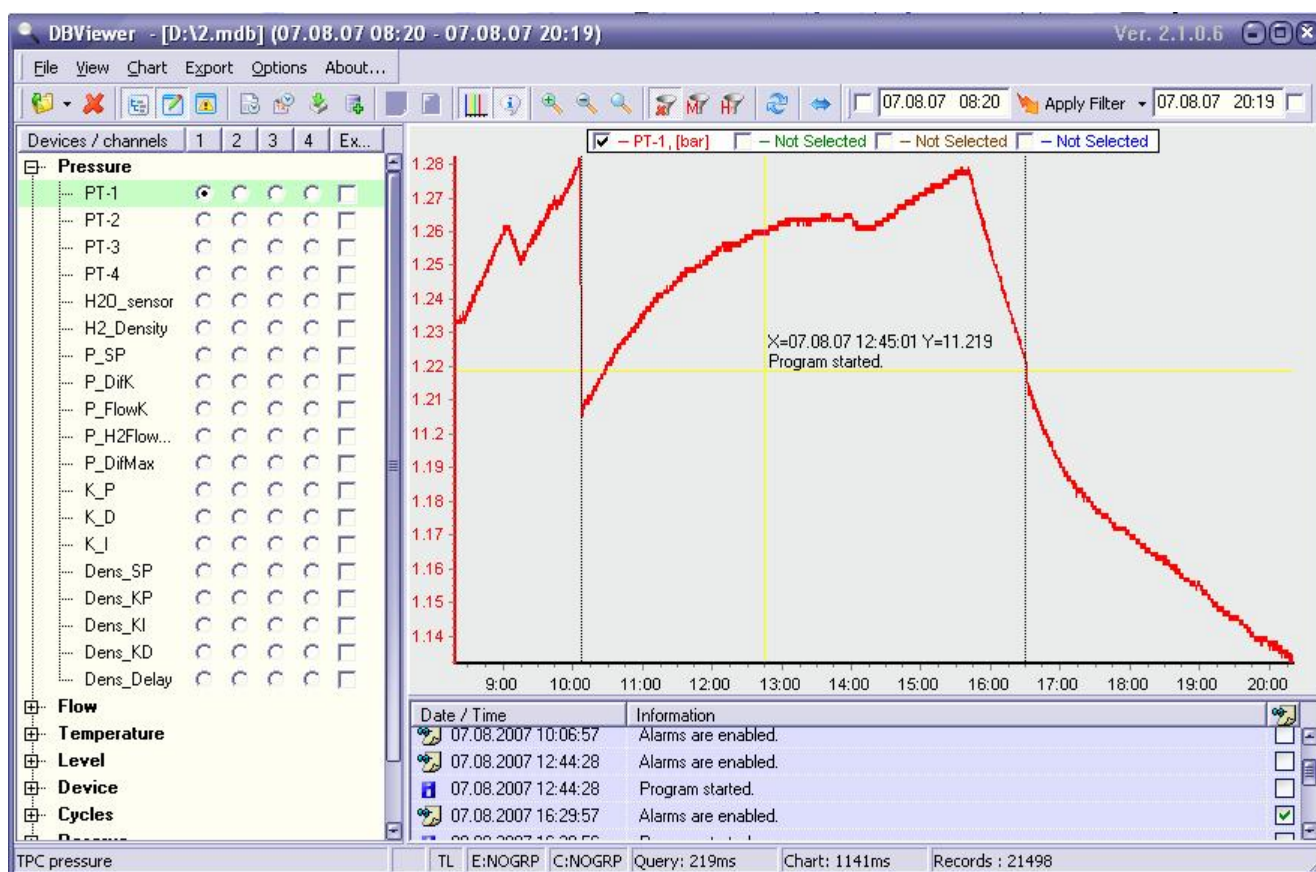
DBViewer - [D:\2.mdb] (07.08.07 08:20 - 07.08.07 20:19)

Ver. 2.1.0.6

File View Chart Export Options About...

07.08.07 08:20 Apply Filter 07.08.07 20:19

Devices / channels 1 2 3 4 Ex...

Pressure
PT-1
PT-2
PT-3
PT-4
H2O_sensor
H2_Density
P_SP
P_DifK
P_FlowK
P_H2Flow...
P_DifMax
K_P
K_D
K_I
Dens_SP
Dens_KP
Dens_KI
Dens_KD
Dens_Delay
Flow
Temperature
Level
Device
Cycles
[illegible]

– PT-1, [bar] – Not Selected – Not Selected – Not Selected

1.28
1.27
1.26
1.25
1.24
1.23
1.22
1.21
11.2
1.19
1.18
1.17
1.16
1.15
1.14

X=07.08.07 12:45:01 Y=11.219
Program started.

9:00 10:00 11:00 12:00 13:00 14:00 15:00 16:00 17:00 18:00 19:00 20:00

| Date / Time | Information |
|---|---|
| 07.08.2007 10:06:57 | Alarms are enabled. |
| 07.08.2007 12:44:28 | Alarms are enabled. |
| 07.08.2007 12:44:28 | Program started. |
| 07.08.2007 16:29:57 | Alarms are enabled. |
| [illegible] | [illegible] |

TPC pressure | TL | E:NOGRP | C:NOGRP | Query: 219ms | Chart: 1141ms | Records : 21498